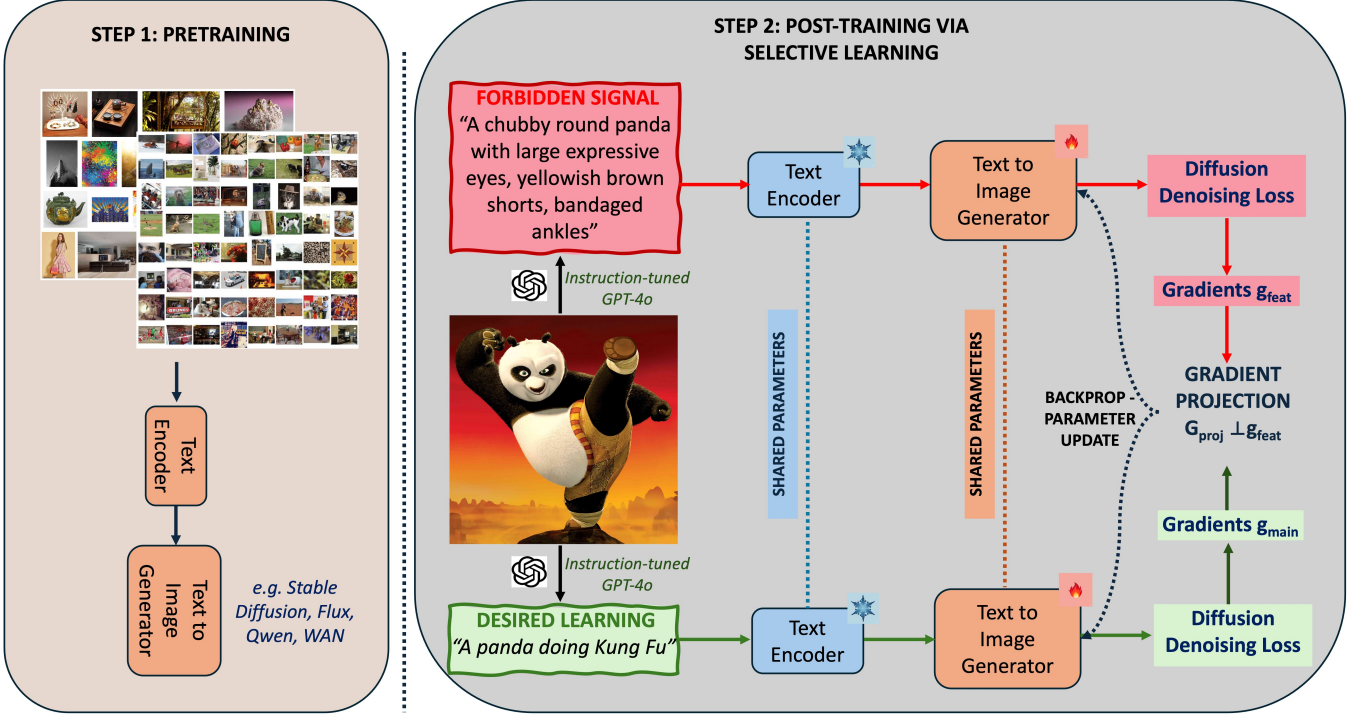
STEP 1: PRETRAINING

Text Encoder

Text to Image Generator

e.g. Stable Diffusion, Flux, Qwen, WAN

STEP 2: POST-TRAINING VIA SELECTIVE LEARNING

FORBIDDEN SIGNAL
"A chubby round panda with large expressive eyes, yellowish brown shorts, bandaged ankles"

Instruction-tuned GPT-4o

Text Encoder

Text to Image Generator

Diffusion Denoising Loss

Gradients $g_{feat}$

SHARED PARAMETERS

SHARED PARAMETERS

BACKPROP - PARAMETER UPDATE

GRADIENT PROJECTION
$G_{proj} \perp g_{feat}$

Gradients $g_{main}$

Instruction-tuned GPT-4o

DESIRED LEARNING
"A panda doing Kung Fu"

Text Encoder

Text to Image Generator

Diffusion Denoising Loss